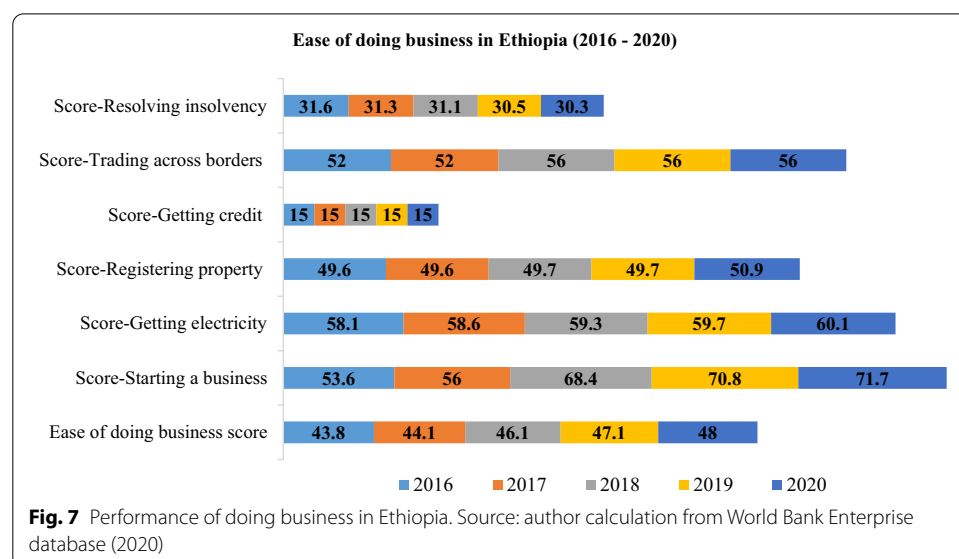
Ease of doing business in Ethiopia (2016 - 2020)

| | 2016 | 2017 | 2018 | 2019 | 2020 |
|---|---|---|---|---|---|
| Score-Resolving insolvency | 31.6 | 31.3 | 31.1 | 30.5 | 30.3 |
| Score-Trading across borders | 52 | 52 | 56 | 56 | 56 |
| Score-Getting credit | 15 | 15 | 15 | 15 | 15 |
| Score-Registering property | 49.6 | 49.6 | 49.7 | 49.7 | 50.9 |
| Score-Getting electricity | 58.1 | 58.6 | 59.3 | 59.7 | 60.1 |
| Score-Starting a business | 53.6 | 56 | 68.4 | 70.8 | 71.7 |
| Ease of doing business score | 43.8 | 44.1 | 46.1 | 47.1 | 48 |

2016 2017 2018 2019 2020

**Fig. 7** Performance of doing business in Ethiopia. Source: author calculation from World Bank Enterprise database (2020)